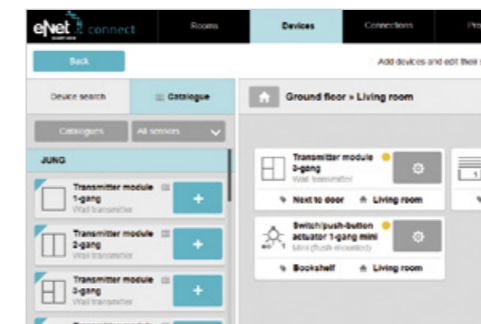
eNet connect

Rooms

Devices

Connections

Pro

Back

Add devices and edit their s

Device search

Catalogue

Catalogues

All sensors

JUNG

Transmitter module 1-gang
Wall transmitter

+

Transmitter module 2-gang
Wall transmitter

+

Transmitter module 3-gang
Wall transmitter

+

Ground floor » Living room

Transmitter module 3-gang
Wall transmitter

Next to door

Living room

Switch/push-button actuator 1-gang mini
Mini (flush-mounted)

Bookshelf

Living room